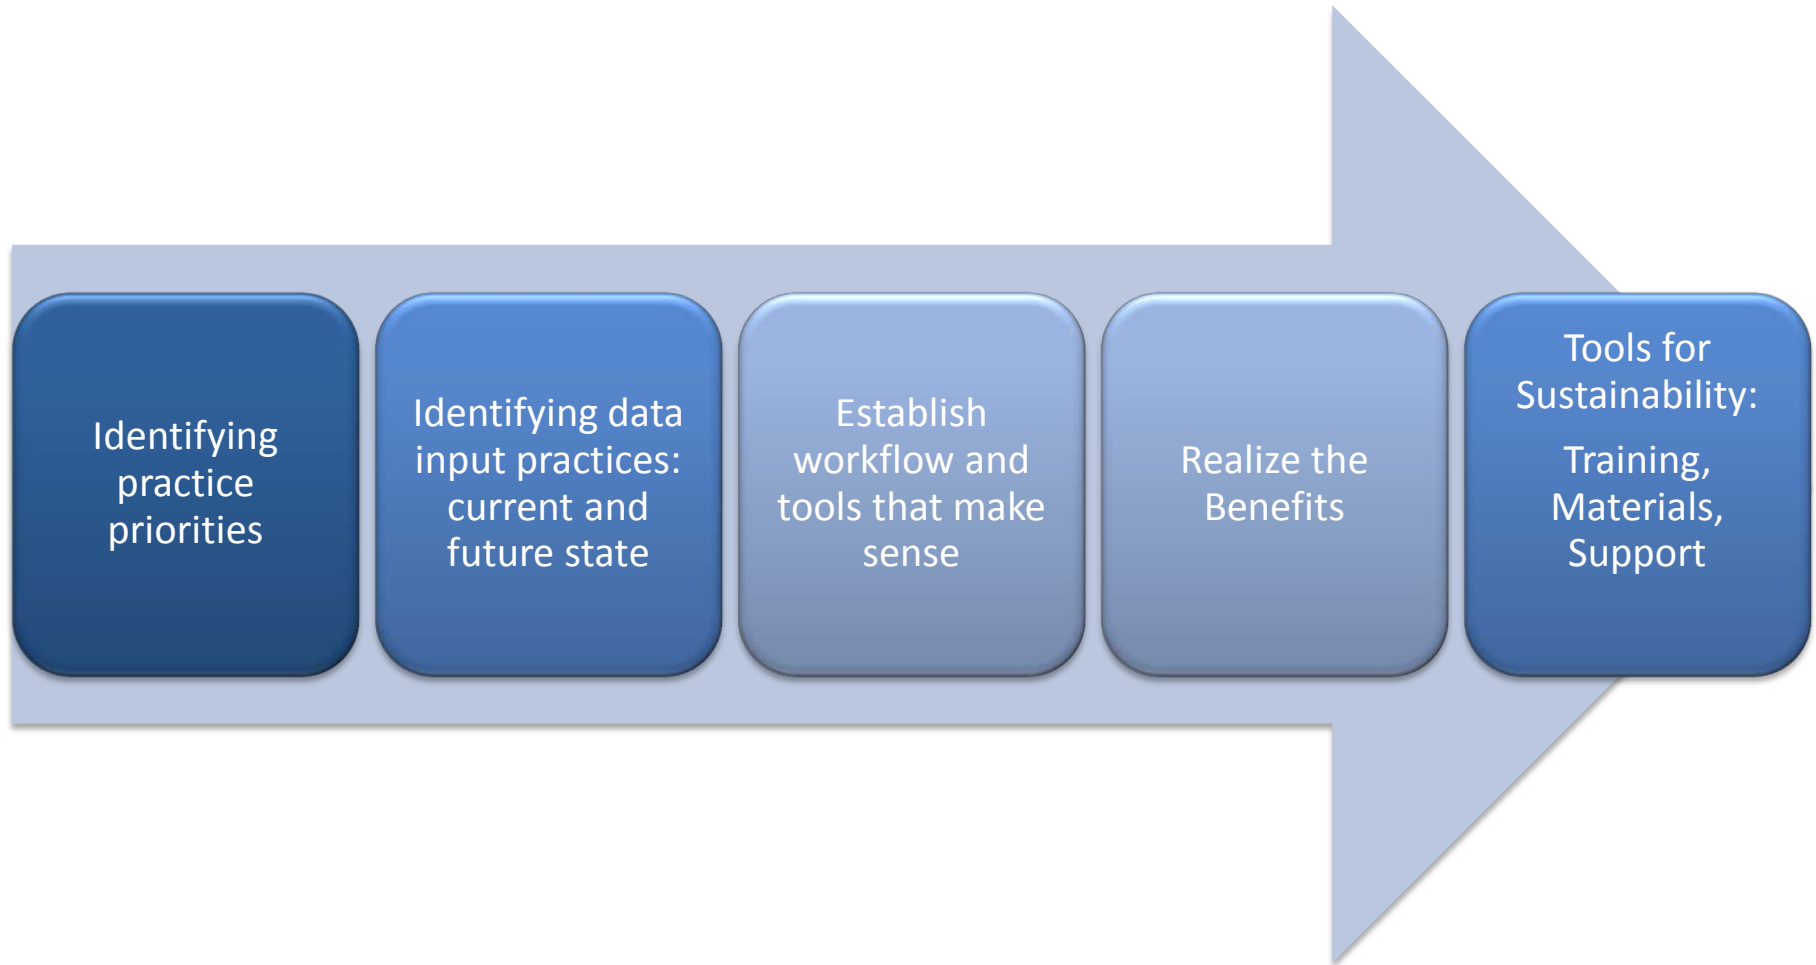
Identifying practice priorities

Identifying data input practices: current and future state

Establish workflow and tools that make sense

Realize the Benefits

Tools for Sustainability:

Training, Materials, Support